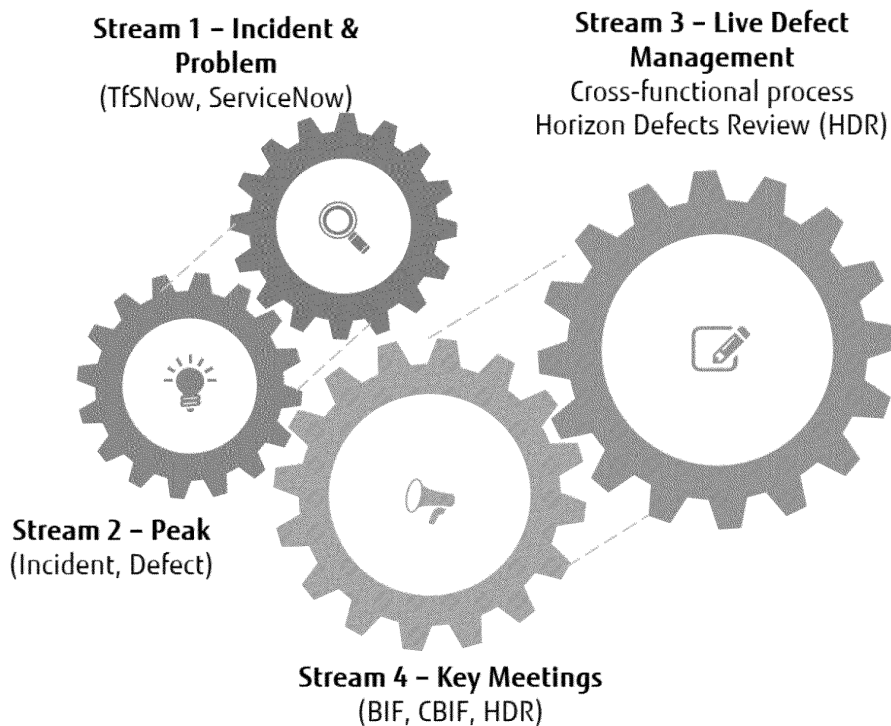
**Stream 1 – Incident & Problem**
(TfSNow, ServiceNow)

**Stream 3 – Live Defect Management**
Cross-functional process
Horizon Defects Review (HDR)

**Stream 2 – Peak**
(Incident, Defect)

**Stream 4 – Key Meetings**
(BIF, CBIF, HDR)